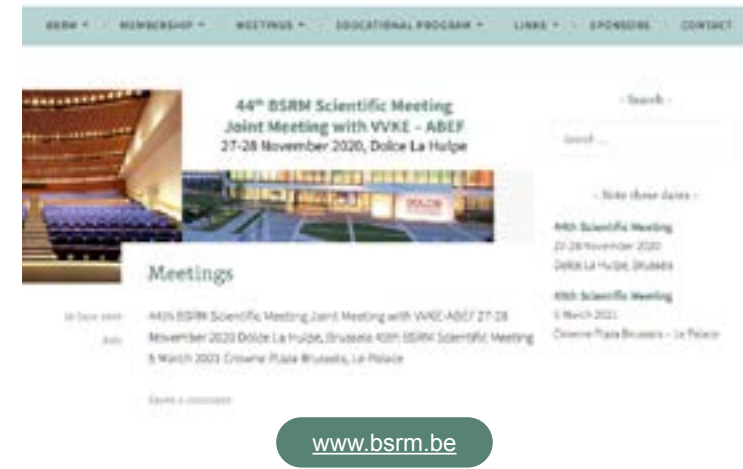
BSRM ▾ MEMBERSHIP ▾ MEETINGS ▾ EDUCATIONAL PROGRAM ▾ LINKS ▾ SPONSORS CONTACT

44th BSRM Scientific Meeting
Joint Meeting with VVKE – ABEF
27-28 November 2020, Dolce La Hulpe

- Search -

Search ...

- Note these dates -

44th Scientific Meeting
27-28 November 2020
Dolce La Hulpe, Brussels

45th Scientific Meeting
5 March 2021
Crowne Plaza Brussels – Le Palace

Meetings

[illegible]

44th BSRM Scientific Meeting Joint Meeting with VVKE-ABEF 27-28 November 2020 Dolce La Hulpe, Brussels 45th BSRM Scientific Meeting 5 March 2021 Crowne Plaza Brussels, Le Palace

Leave a comment

www.bsrm.be